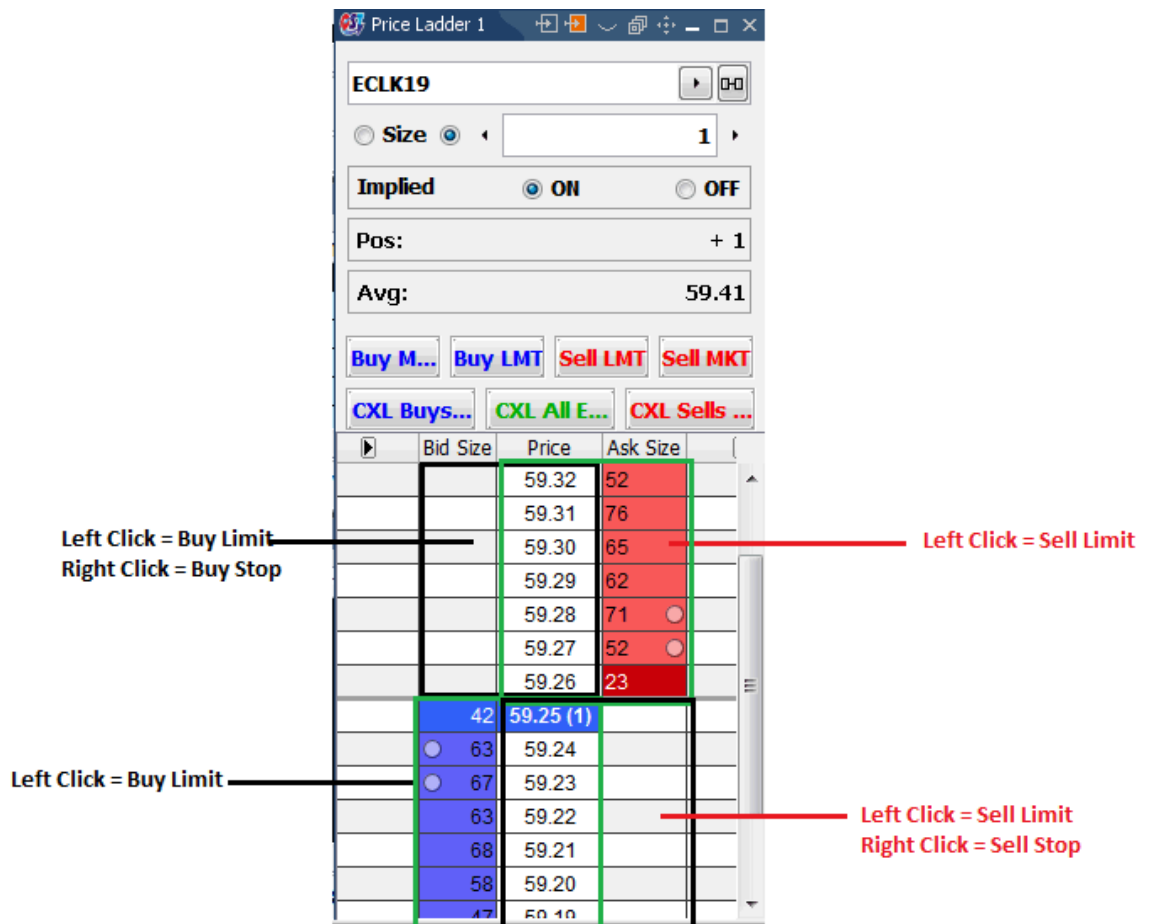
Price Ladder 1

ECLK19

Size 1

Implied ON OFF

Pos: + 1

Avg: 59.41

Buy M... Buy LMT Sell LMT Sell MKT

CXL Buys... CXL All E... CXL Sells ...

| | Bid Size | Price | Ask Size |
|---|---|---|---|
| | | 59.32 | 52 |
| | | 59.31 | 76 |
| | | 59.30 | 65 |
| | | 59.29 | 62 |
| | | 59.28 | 71 |
| | | 59.27 | 52 |
| | | 59.26 | 23 |
| | 42 | 59.25 (1) | |
| | 63 | 59.24 | |
| | 67 | 59.23 | |
| | 63 | 59.22 | |
| | 68 | 59.21 | |
| | 58 | 59.20 | |
| | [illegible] | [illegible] | |

Left Click = Buy Limit
Right Click = Buy Stop

Left Click = Sell Limit

Left Click = Buy Limit

Left Click = Sell Limit
Right Click = Sell Stop